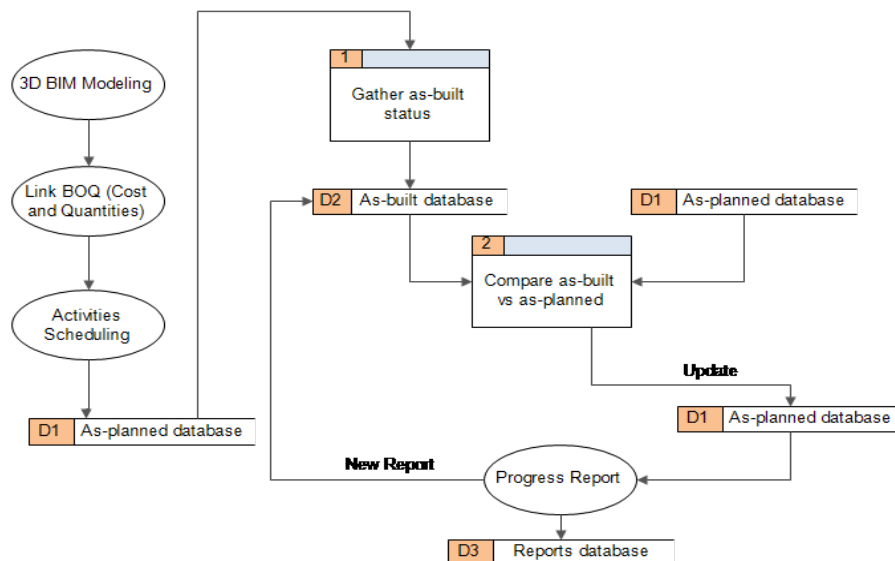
3D BIM Modeling

Link BOQ (Cost and Quantities)

Activities Scheduling

D1 As-planned database

1

Gather as-built status

D2 As-built database

D1 As-planned database

2

Compare as-built vs as-planned

Update

D1 As-planned database

New Report

Progress Report

D3 Reports database